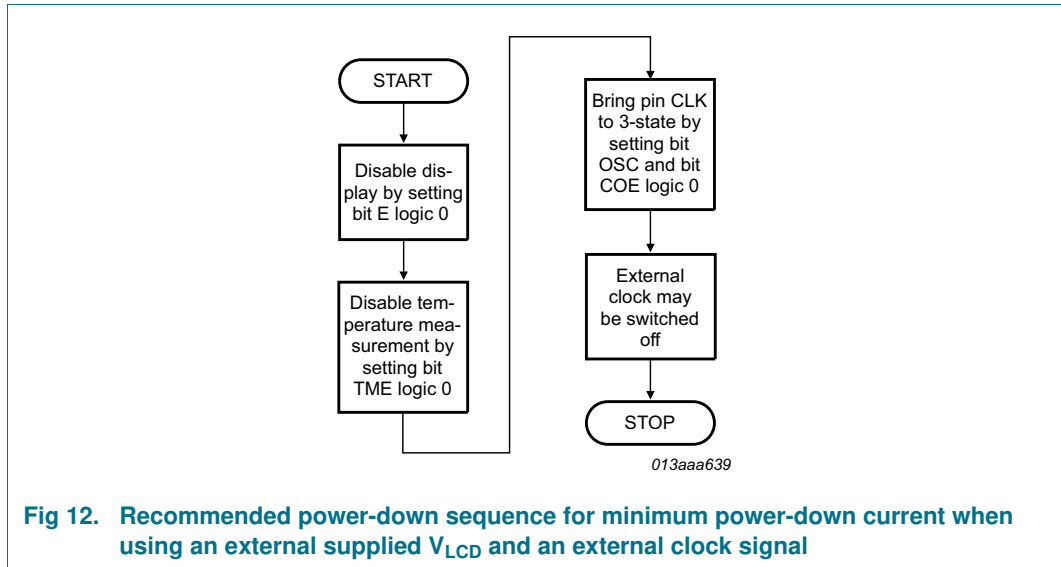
START

Disable display by setting bit E logic 0

Disable temperature measurement by setting bit TME logic 0

Bring pin CLK to 3-state by setting bit OSC and bit COE logic 0

External clock may be switched off

STOP

013aaa639

Fig 12. Recommended power-down sequence for minimum power-down current when using an external supplied $V_{LCD}$ and an external clock signal